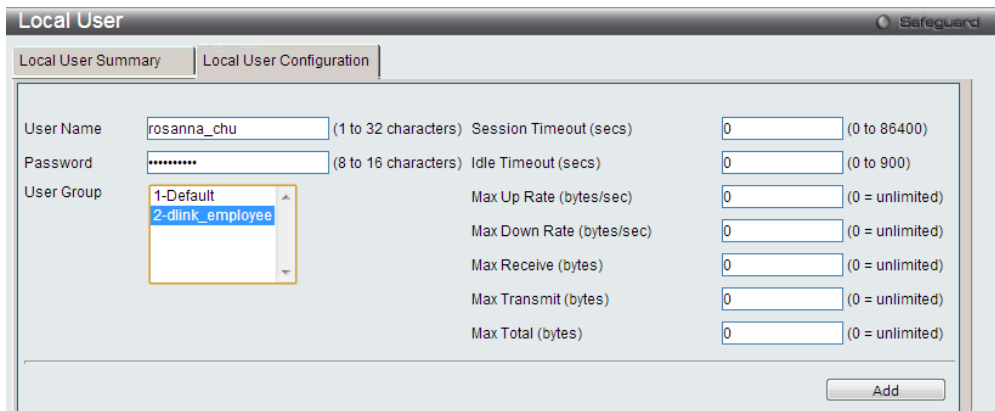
Local User

Safeguard

Local User Summary

Local User Configuration

User Name rosanna_chu (1 to 32 characters)

Password •••••••••• (8 to 16 characters)

User Group 1-Default 2-dlink_employee

Session Timeout (secs) 0 (0 to 86400)

Idle Timeout (secs) 0 (0 to 900)

Max Up Rate (bytes/sec) 0 (0 = unlimited)

Max Down Rate (bytes/sec) 0 (0 = unlimited)

Max Receive (bytes) 0 (0 = unlimited)

Max Transmit (bytes) 0 (0 = unlimited)

Max Total (bytes) 0 (0 = unlimited)

Add